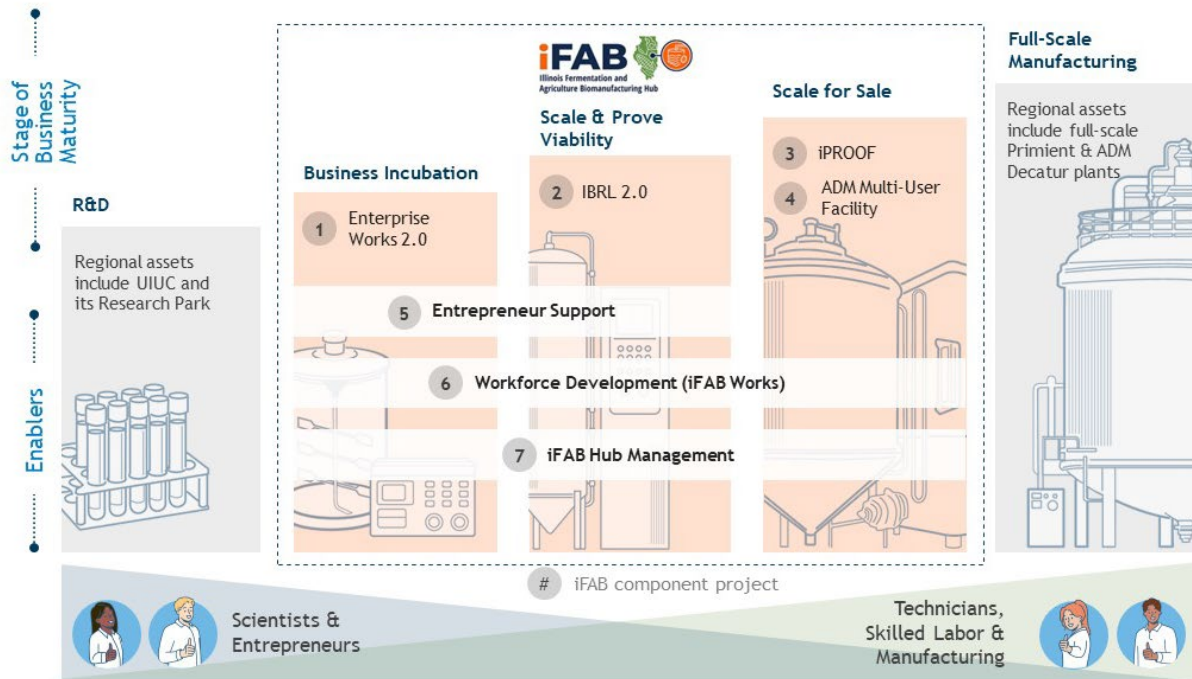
Stage of Business Maturity

Enablers

iFAB
Illinois Fermentation and Agriculture Biomanufacturing Hub

R&D

Regional assets include UIUC and its Research Park

Business Incubation

1 Enterprise Works 2.0

Scale & Prove Viability

2 IBRL 2.0

Scale for Sale

3 iPROOF

4 ADM Multi-User Facility

Full-Scale Manufacturing

Regional assets include full-scale Primient & ADM Decatur plants

5 Entrepreneur Support

6 Workforce Development (iFAB Works)

7 iFAB Hub Management

# iFAB component project

Scientists & Entrepreneurs

Technicians, Skilled Labor & Manufacturing